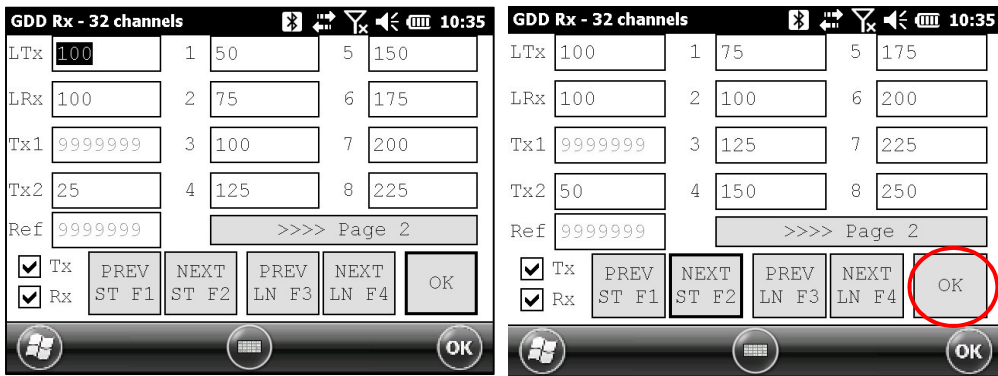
GDD Rx - 32 channels 10:35

LTx 100 1 50 5 150

LRx 100 2 75 6 175

Tx1 9999999 3 100 7 200

Tx2 25 4 125 8 225

Ref 9999999 >>>> Page 2

Tx
Rx

PREV ST F1
NEXT ST F2
PREV LN F3
NEXT LN F4
OK

OK

GDD Rx - 32 channels 10:35

LTx 100 1 75 5 175

LRx 100 2 100 6 200

Tx1 9999999 3 125 7 225

Tx2 50 4 150 8 250

Ref 9999999 >>>> Page 2

Tx
Rx

PREV ST F1
NEXT ST F2
PREV LN F3
NEXT LN F4
OK

OK